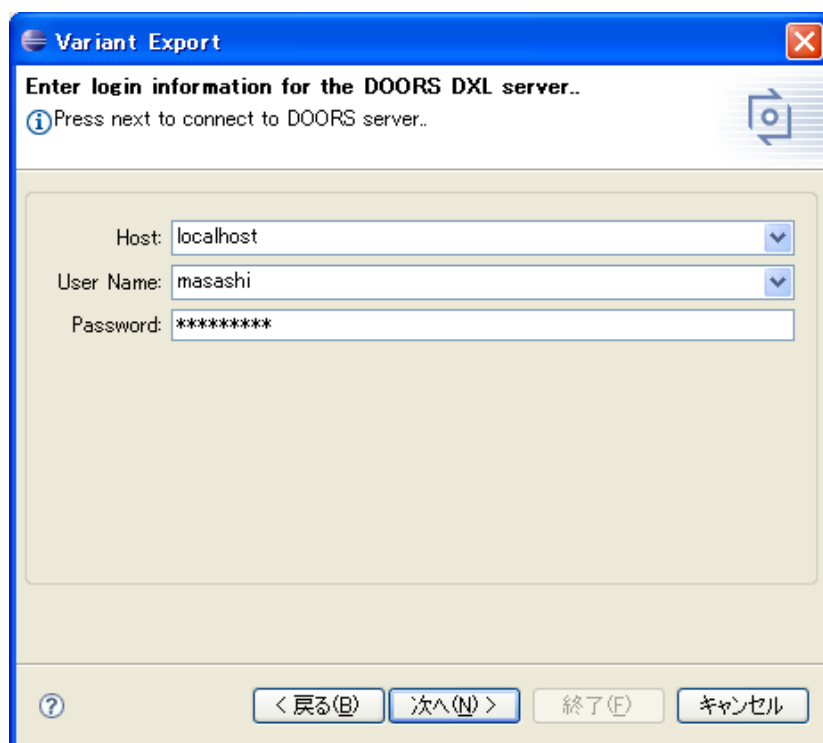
Variant Export

Enter login information for the DOORS DXL server..

Press next to connect to DOORS server..

Host: localhost

User Name: masashi

Password: *********

< 戻る(B)

次へ(N) >

終了(F)

キャンセル